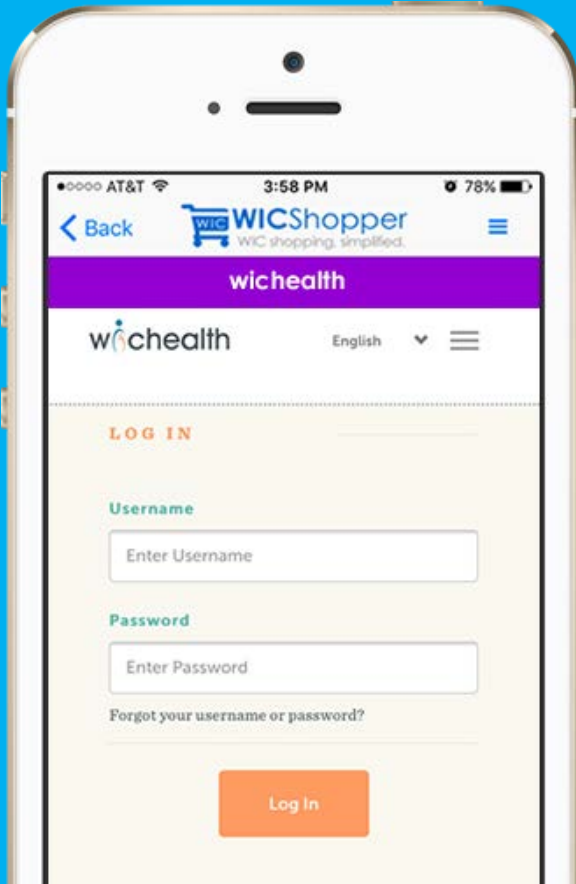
●○○○○ AT&T 3:58 PM 78%

< Back WIC WICShopper WIC shopping, simplified.

wichealth

wichealth English

LOG IN

Username

Enter Username

Password

Enter Password

Forgot your username or password?

Log In